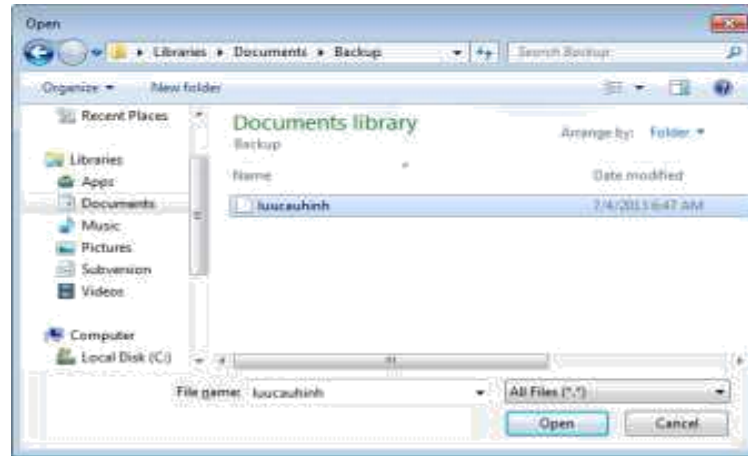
Open

▸ Libraries ▸ Documents ▸ Backup

Search Backup

Organize ▾

New folder

Recent Places

Libraries

Apps

Documents

Music

Pictures

Subversion

Videos

Computer

Local Disk (C:)

Documents library

Backup

Arrange by: Folder ▾

Name

Date modified

luucauhinh

7/4/2013 6:47 AM

File name: luucauhinh

All Files (*.*)

Open

Cancel